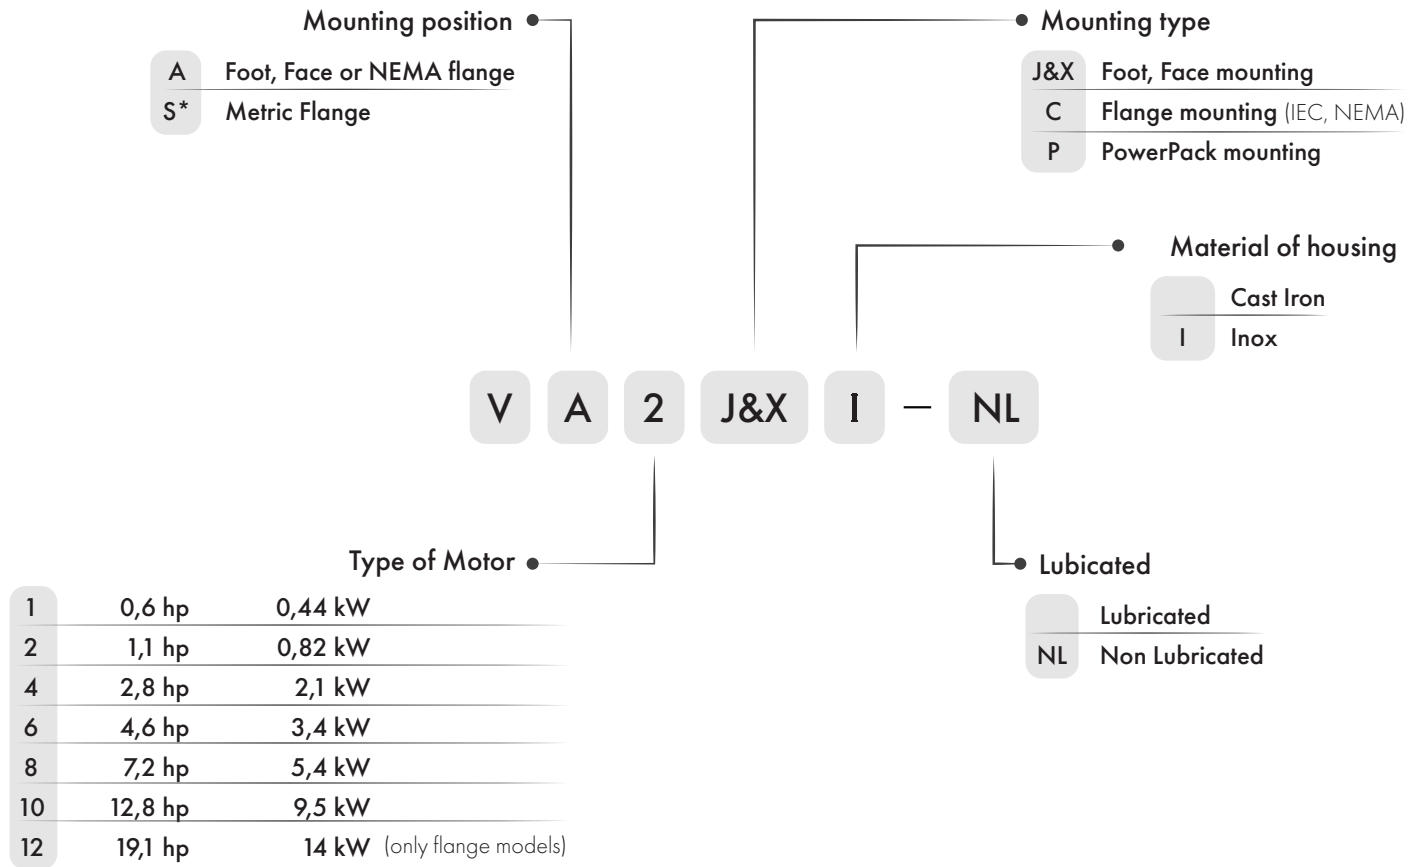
Mounting position

| | |
|---|---|
| A | Foot, Face or NEMA flange |
| S* | Metric Flange |

Mounting type

| | |
|---|---|
| J&X | Foot, Face mounting |
| C | Flange mounting (IEC, NEMA) |
| P | PowerPack mounting |

Material of housing

| | |
|---|---|
| | Cast Iron |
| I | Inox |

V A 2 J&X I – NL

Type of Motor

| | | |
|---|---|---|
| 1 | 0,6 hp | 0,44 kW |
| 2 | 1,1 hp | 0,82 kW |
| 4 | 2,8 hp | 2,1 kW |
| 6 | 4,6 hp | 3,4 kW |
| 8 | 7,2 hp | 5,4 kW |
| 10 | 12,8 hp | 9,5 kW |
| 12 | 19,1 hp | 14 kW (only flange models) |

Lubicated

| | |
|---|---|
| | Lubricated |
| NL | Non Lubricated |